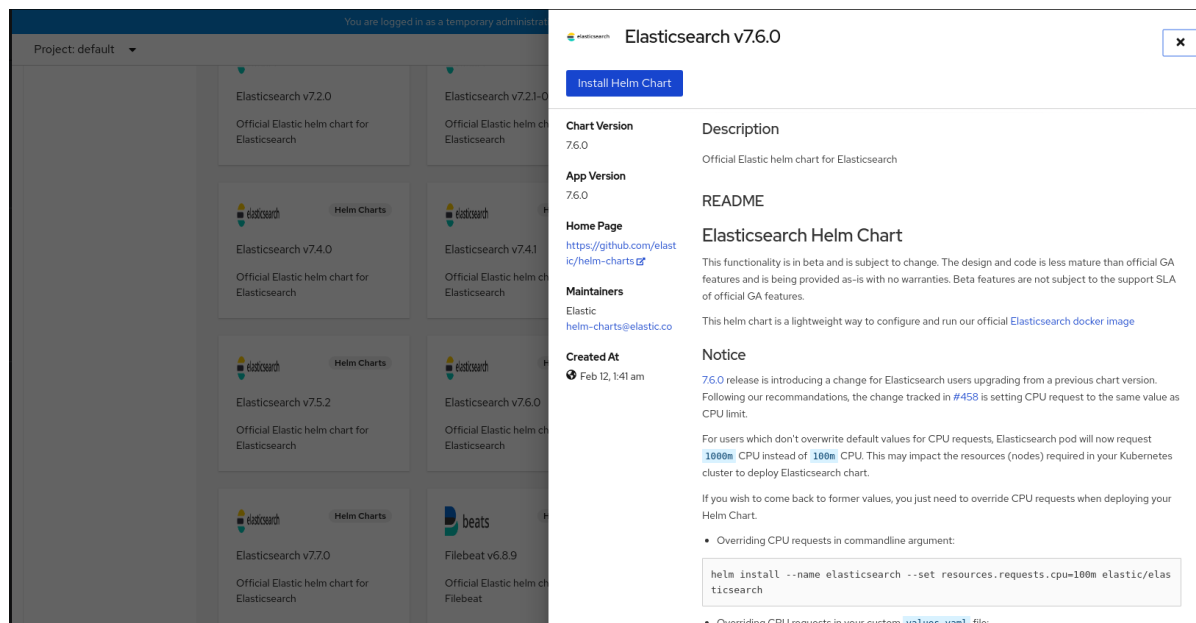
You are logged in as a temporary administrat

Project: default

Elasticsearch v7.2.0
Official Elastic helm chart for Elasticsearch

Elasticsearch v7.2.1-0
Official Elastic helm ch
Elasticsearch

elasticsearch Helm Charts
Elasticsearch v7.4.0
Official Elastic helm chart for Elasticsearch

elasticsearch
Elasticsearch v7.4.1
Official Elastic helm ch
Elasticsearch

elasticsearch Helm Charts
Elasticsearch v7.5.2
Official Elastic helm chart for Elasticsearch

elasticsearch
Elasticsearch v7.6.0
Official Elastic helm ch
Elasticsearch

elasticsearch Helm Charts
Elasticsearch v7.7.0
Official Elastic helm chart for Elasticsearch

beats
Filebeat v6.8.9
Official Elastic helm ch
Filebeat

elasticsearch
Elasticsearch v7.6.0
×
Install Helm Chart

Chart Version
7.6.0
App Version
7.6.0
Home Page
https://github.com/elastic/helm-charts
Maintainers
Elastic
helm-charts@elastic.co
Created At
Feb 12, 1:41 am

Description
Official Elastic helm chart for Elasticsearch

README

Elasticsearch Helm Chart
This functionality is in beta and is subject to change. The design and code is less mature than official GA features and is being provided as-is with no warranties. Beta features are not subject to the support SLA of official GA features.

This helm chart is a lightweight way to configure and run our official Elasticsearch docker image

Notice
7.6.0 release is introducing a change for Elasticsearch users upgrading from a previous chart version. Following our recommandations, the change tracked in #458 is setting CPU request to the same value as CPU limit.

For users which don't overwrite default values for CPU requests, Elasticsearch pod will now request 1000m CPU instead of 100m CPU. This may impact the resources (nodes) required in your Kubernetes cluster to deploy Elasticsearch chart.

If you wish to come back to former values, you just need to override CPU requests when deploying your Helm Chart.

• Overriding CPU requests in commandline argument:

helm install --name elasticsearch --set resources.requests.cpu=100m elastic/elasticsearch

• Overriding CPU requests in your custom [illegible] file: